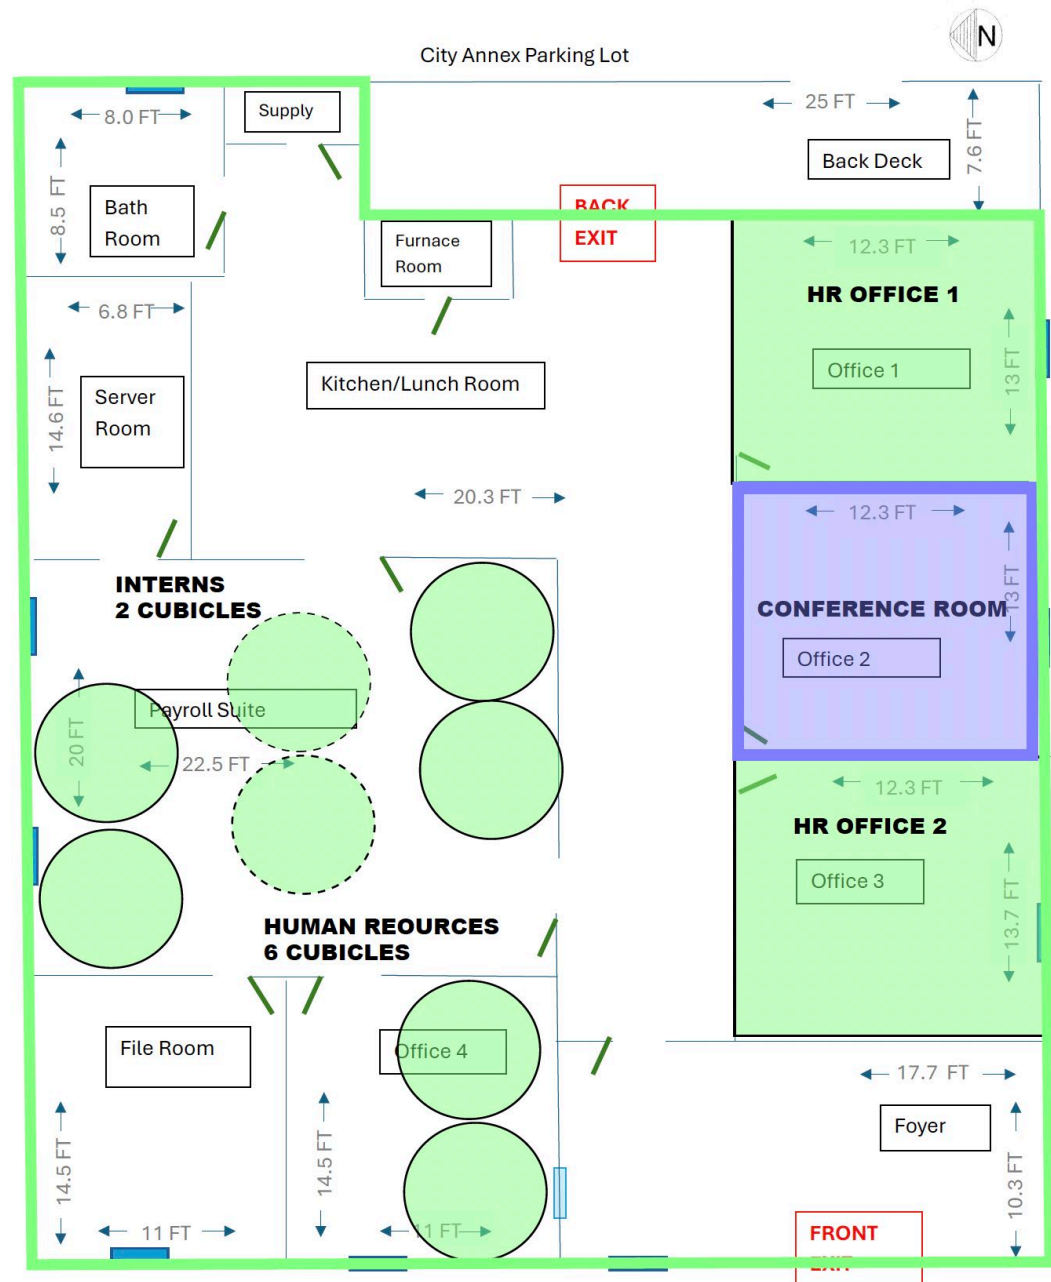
N

City Annex Parking Lot

8.0 FT

Supply

25 FT

7.6 FT

Back Deck

8.5 FT

Bath Room

BACK EXIT

Furnace Room

12.3 FT

HR OFFICE 1

6.8 FT

Office 1

13 FT

14.6 FT

Server Room

Kitchen/Lunch Room

20.3 FT

12.3 FT

13 FT

INTERNS
2 CUBICLES

CONFERENCE ROOM

Office 2

Payroll Suite

20 FT

22.5 FT

12.3 FT

HR OFFICE 2

Office 3

13.7 FT

HUMAN REOURCES
6 CUBICLES

File Room

Office 4

17.7 FT

Foyer

14.5 FT

14.5 FT

10.3 FT

11 FT

11 FT

FRONT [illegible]